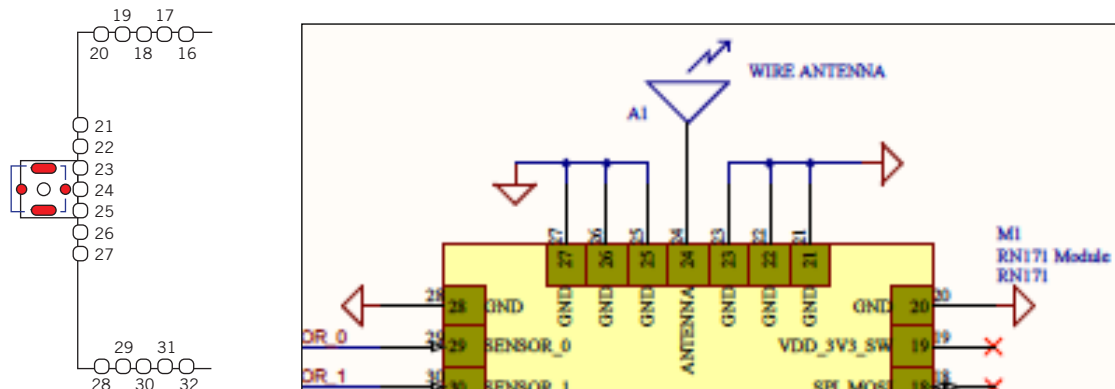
19 17
20 18 16

21
22
23
24
25
26
27

29 31
28 30 32

WIRE ANTENNA

A1

27 26 25 24 23 22 21

27 26 25 24 23 22 21

GND GND GND ANTENNA GND GND GND

M1
RN171 Module
RN171

28 28 GND
OR_0 29 29 SENSOR_0
OR_1 30 30 SENSOR_1

GND 20 20
VDD_3V3_SW 19 19
SPI_MOSI 18 18